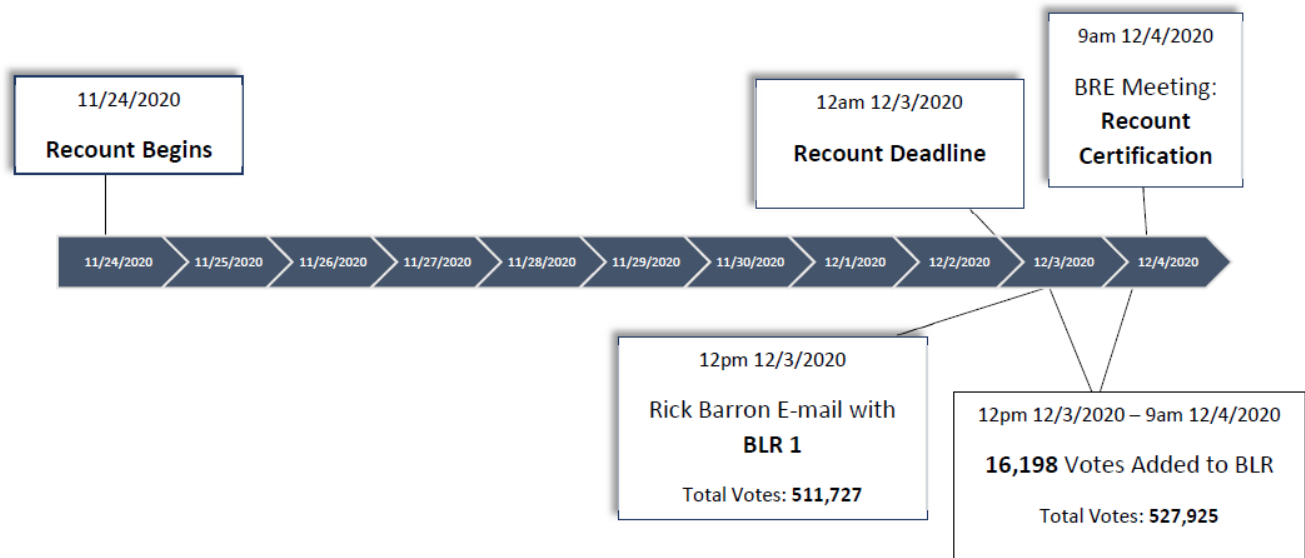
11/24/2020

Recount Begins

12am 12/3/2020

Recount Deadline

9am 12/4/2020

BRE Meeting: Recount Certification

11/24/2020 11/25/2020 11/26/2020 11/27/2020 11/28/2020 11/29/2020 11/30/2020 12/1/2020 12/2/2020 12/3/2020 12/4/2020

12pm 12/3/2020

Rick Barron E-mail with BLR 1

Total Votes: 511,727

12pm 12/3/2020 – 9am 12/4/2020

16,198 Votes Added to BLR

Total Votes: 527,925